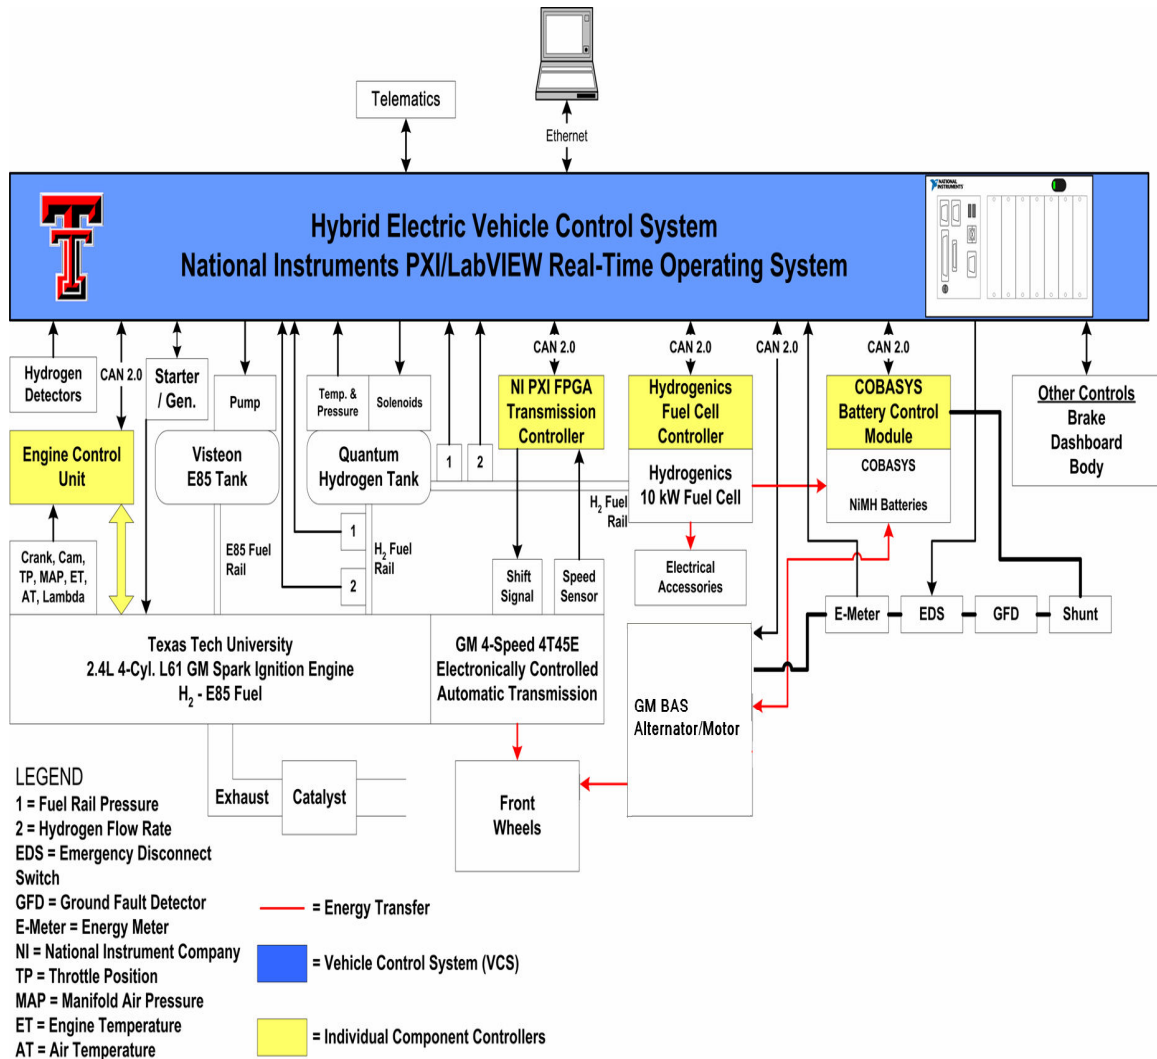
Telematics

Ethernet

Hybrid Electric Vehicle Control System
National Instruments PXI/LabVIEW Real-Time Operating System

NATIONAL INSTRUMENTS

Hydrogen Detectors

CAN 2.0

Starter / Gen.

Pump

Temp. & Pressure

Solenoids

CAN 2.0

CAN 2.0

CAN 2.0

CAN 2.0

NI PXI FPGA Transmission Controller

Hydrogenics Fuel Cell Controller

COBASYS Battery Control Module

Other Controls
Brake
Dashboard
Body

Engine Control Unit

Visteon E85 Tank

Quantum Hydrogen Tank

1

2

Hydrogenics 10 kW Fuel Cell

COBASYS

NiMH Batteries

$H_2$ Fuel Rail

E85 Fuel Rail

1

2

$H_2$ Fuel Rail

Crank, Cam, TP, MAP, ET, AT, Lambda

Shift Signal

Speed Sensor

Electrical Accessories

E-Meter

EDS

GFD

Shunt

Texas Tech University
2.4L 4-Cyl. L61 GM Spark Ignition Engine
$H_2$ - E85 Fuel

GM 4-Speed 4T45E
Electronically Controlled
Automatic Transmission

GM BAS Alternator/Motor

Exhaust

Catalyst

Front Wheels

LEGEND
1 = Fuel Rail Pressure
2 = Hydrogen Flow Rate
EDS = Emergency Disconnect Switch
GFD = Ground Fault Detector
E-Meter = Energy Meter
NI = National Instrument Company
TP = Throttle Position
MAP = Manifold Air Pressure
ET = Engine Temperature
AT = Air Temperature

= Energy Transfer

= Vehicle Control System (VCS)

= Individual Component Controllers